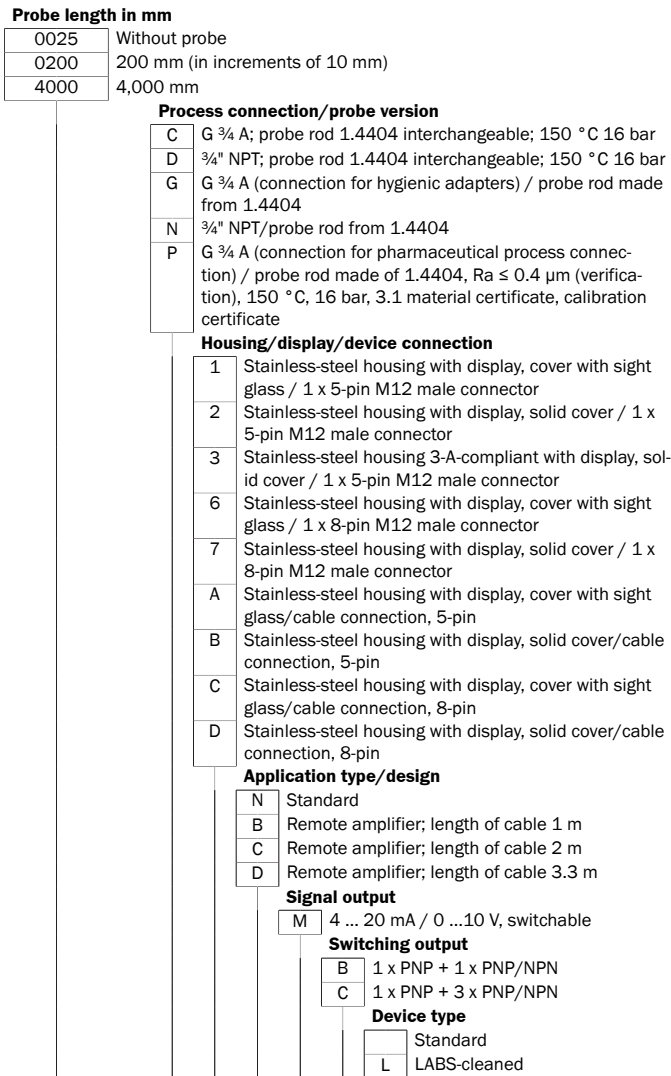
Probe length in mm

0025 Without probe
0200 200 mm (in increments of 10 mm)
4000 4,000 mm

Process connection/probe version

C G ¾ A; probe rod 1.4404 interchangeable; 150 °C 16 bar
D ¾" NPT; probe rod 1.4404 interchangeable; 150 °C 16 bar
G G ¾ A (connection for hygienic adapters) / probe rod made from 1.4404
N ¾" NPT/probe rod from 1.4404
P G ¾ A (connection for pharmaceutical process connection) / probe rod made of 1.4404, Ra ≤ 0.4 µm (verification), 150 °C, 16 bar, 3.1 material certificate, calibration certificate

Housing/display/device connection

1 Stainless-steel housing with display, cover with sight glass / 1 x 5-pin M12 male connector
2 Stainless-steel housing with display, solid cover / 1 x 5-pin M12 male connector
3 Stainless-steel housing 3-A-compliant with display, solid cover / 1 x 5-pin M12 male connector
6 Stainless-steel housing with display, cover with sight glass / 1 x 8-pin M12 male connector
7 Stainless-steel housing with display, solid cover / 1 x 8-pin M12 male connector
A Stainless-steel housing with display, cover with sight glass/cable connection, 5-pin
B Stainless-steel housing with display, solid cover/cable connection, 5-pin
C Stainless-steel housing with display, cover with sight glass/cable connection, 8-pin
D Stainless-steel housing with display, solid cover/cable connection, 8-pin

Application type/design

N Standard
B Remote amplifier; length of cable 1 m
C Remote amplifier; length of cable 2 m
D Remote amplifier; length of cable 3.3 m

Signal output

M 4 ... 20 mA / 0 ...10 V, switchable

Switching output

B 1 x PNP + 1 x PNP/NPN
C 1 x PNP + 3 x PNP/NPN

Device type

Standard
L LABS-cleaned